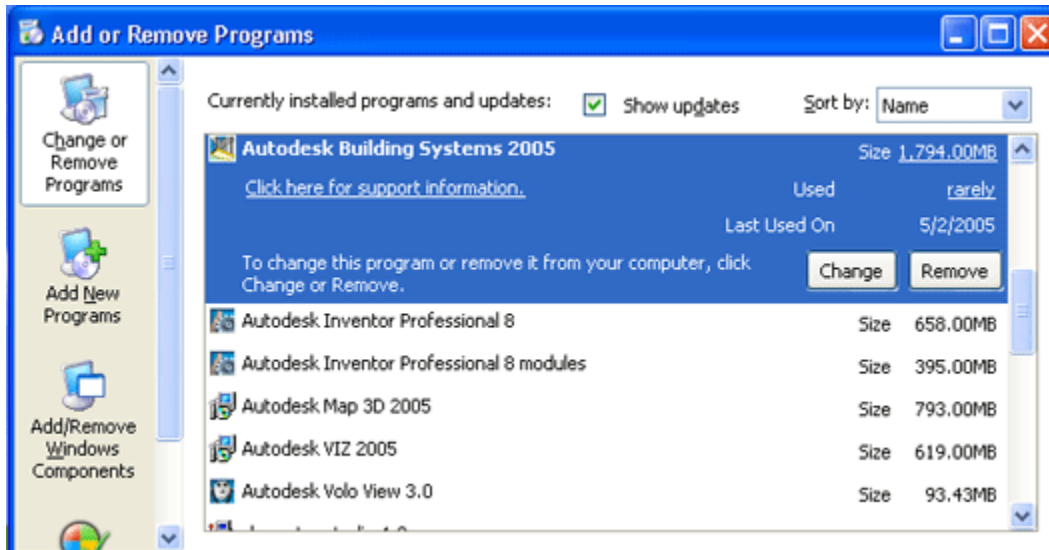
Add or Remove Programs

Change or Remove Programs

Add New Programs

Add/Remove Windows Components

Currently installed programs and updates:
Show updates
Sort by: Name

Autodesk Building Systems 2005
Size 1,794.00MB
Click here for support information.
Used rarely
Last Used On 5/2/2005
To change this program or remove it from your computer, click Change or Remove.
Change
Remove

| | | |
|---|---|---|
| Autodesk Inventor Professional 8 | Size | 658.00MB |
| Autodesk Inventor Professional 8 modules | Size | 395.00MB |
| Autodesk Map 3D 2005 | Size | 793.00MB |
| Autodesk VIZ 2005 | Size | 619.00MB |
| Autodesk Volo View 3.0 | Size | 93.43MB |

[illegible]